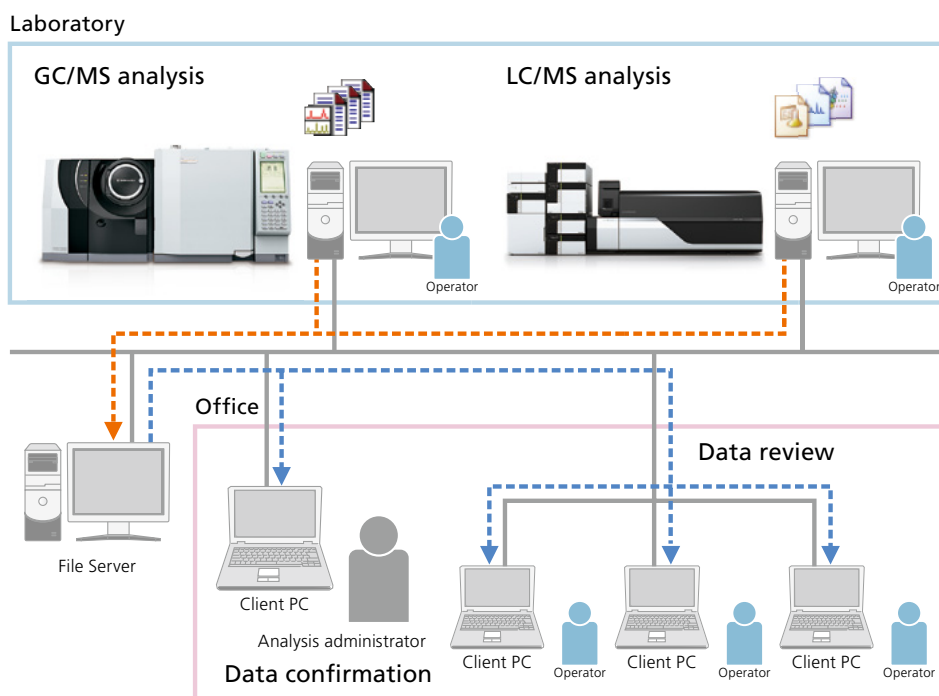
Laboratory

GC/MS analysis

LC/MS analysis

Operator

Operator

Office

Data review

File Server

Client PC

Analysis administrator

Data confirmation

Client PC

Operator

Client PC

Operator

Client PC

Operator